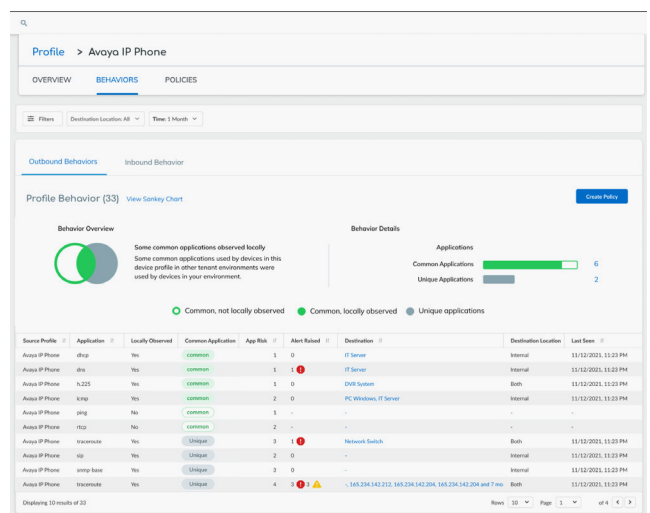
Profile > Avaya IP Phone

OVERVIEW BEHAVIORS POLICIES

Filters Destination Location: All Time: 1 Month

Outbound Behaviors Inbound Behavior

Profile Behavior (33) View Sankey Chart

Create Policy

Behavior Overview

Some common applications observed locally
Some common applications used by devices in this device profile in other tenant environments were used by devices in your environment.

Behavior Details

Applications

Common Applications 6
Unique Applications 2

Common, not locally observed Common, locally observed Unique applications

| Source Profile | Application | Locally Observed | Common Application | App Risk | Alert Raised | Destination | Destination Location | Last Seen |
|---|---|---|---|---|---|---|---|---|
| Avaya IP Phone | dhcp | Yes | common | 1 | 0 | IT Server | Internal | 11/12/2021, 11:23 PM |
| Avaya IP Phone | dns | Yes | common | 1 | 1 | IT Server | Internal | 11/12/2021, 11:23 PM |
| Avaya IP Phone | h.225 | Yes | common | 1 | 0 | DVR System | Both | 11/12/2021, 11:23 PM |
| Avaya IP Phone | icmp | Yes | common | 2 | 0 | PC Windows, IT Server | Internal | 11/12/2021, 11:23 PM |
| Avaya IP Phone | ping | No | common | 1 | - | - | - | - |
| Avaya IP Phone | rtcp | No | common | 2 | - | - | - | - |
| Avaya IP Phone | traceroute | Yes | Unique | 3 | 1 | Network Switch | Both | 11/12/2021, 11:23 PM |
| Avaya IP Phone | sip | Yes | Unique | 2 | 0 | - | Internal | 11/12/2021, 11:23 PM |
| Avaya IP Phone | snmp-base | Yes | Unique | 3 | 0 | - | Internal | 11/12/2021, 11:23 PM |
| Avaya IP Phone | traceroute | Yes | Unique | 4 | 3 1 | -, 165.234.142.212, 165.234.142.204, 165.234.142.204 and 7 mo | Both | 11/12/2021, 11:23 PM |

Displaying 10 results of 33

Rows 10 Page 1 of 4